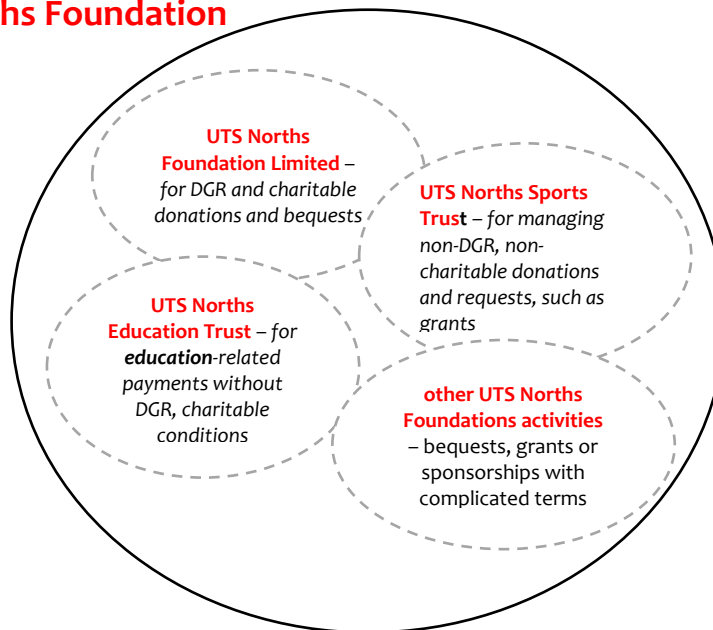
hs Foundation

UTS Norths Foundation Limited – for DGR and charitable donations and bequests

UTS Norths Sports Trust – for managing non-DGR, non-charitable donations and requests, such as grants

UTS Norths Education Trust – for education-related payments without DGR, charitable conditions

other UTS Norths Foundations activities – bequests, grants or sponsorships with complicated terms